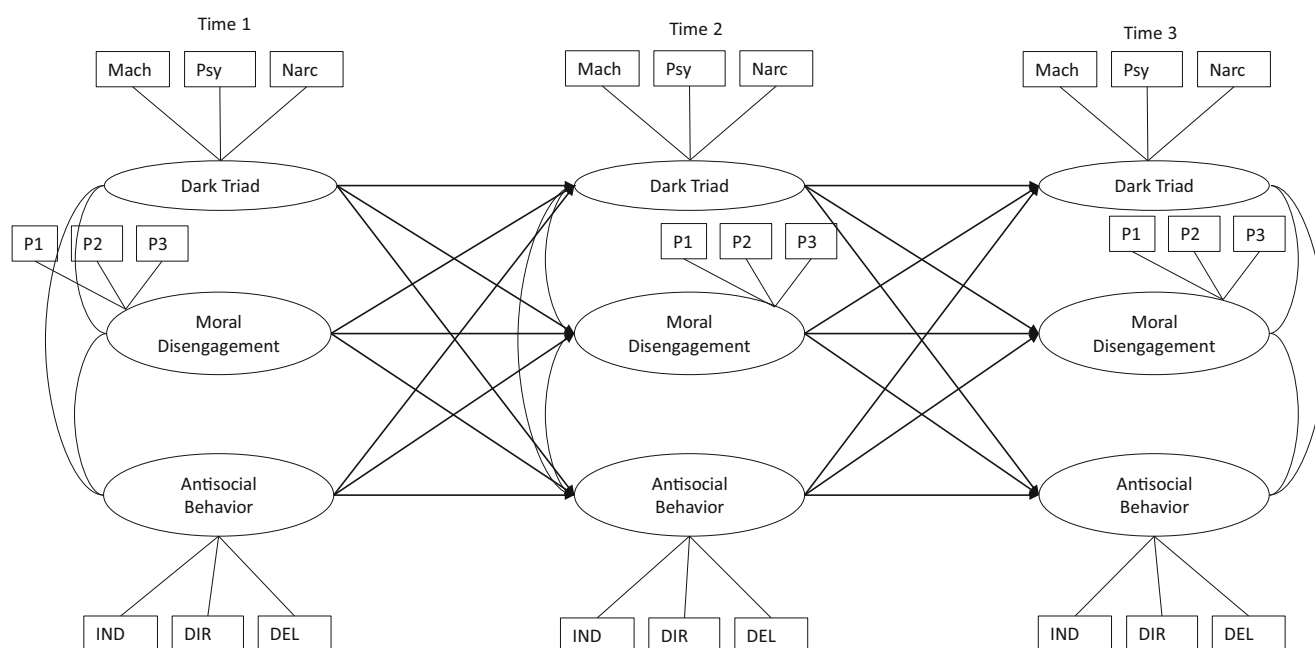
Time 1

Mach

Psy

Narc

Dark Triad

P1

P2

P3

Moral Disengagement

Antisocial Behavior

IND

DIR

DEL

Time 2

Mach

Psy

Narc

Dark Triad

P1

P2

P3

Moral Disengagement

Antisocial Behavior

IND

DIR

DEL

Time 3

Mach

Psy

Narc

Dark Triad

P1

P2

P3

Moral Disengagement

Antisocial Behavior

IND

DIR

DEL